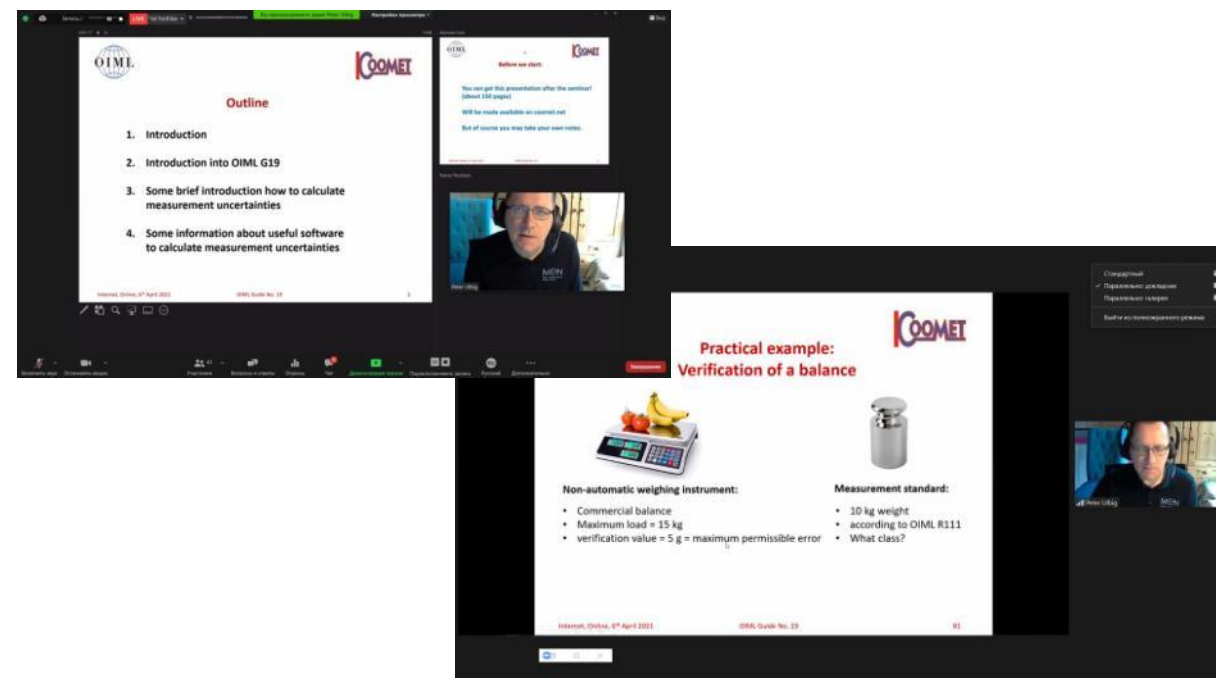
OIML

COOMET

Outline

1. Introduction

2. Introduction into OIML G19

3. Some brief introduction how to calculate measurement uncertainties

4. Some information about useful software to calculate measurement uncertainties

Internet, Online, 6th April 2021

OIML Guide No. 19

2

OIML

COOMET

Before we start:

You can get this presentation after the seminar! (about 150 pages)

Will be made available on coomet.net

But of course you may take your own notes.

Peter Ulbig

LIVE

Запись

Стандартный

Параллельно докладчик

Параллельно галерея

Выйти из полноэкранного режима

COOMET

Practical example: Verification of a balance

Non-automatic weighing instrument:

• Commercial balance
• Maximum load = 15 kg
• verification value = 5 g = maximum permissible error

Measurement standard:

• 10 kg weight
• according to OIML R111
• What class?

Internet, Online, 6th April 2021

OIML Guide No. 19

81

Peter Ulbig